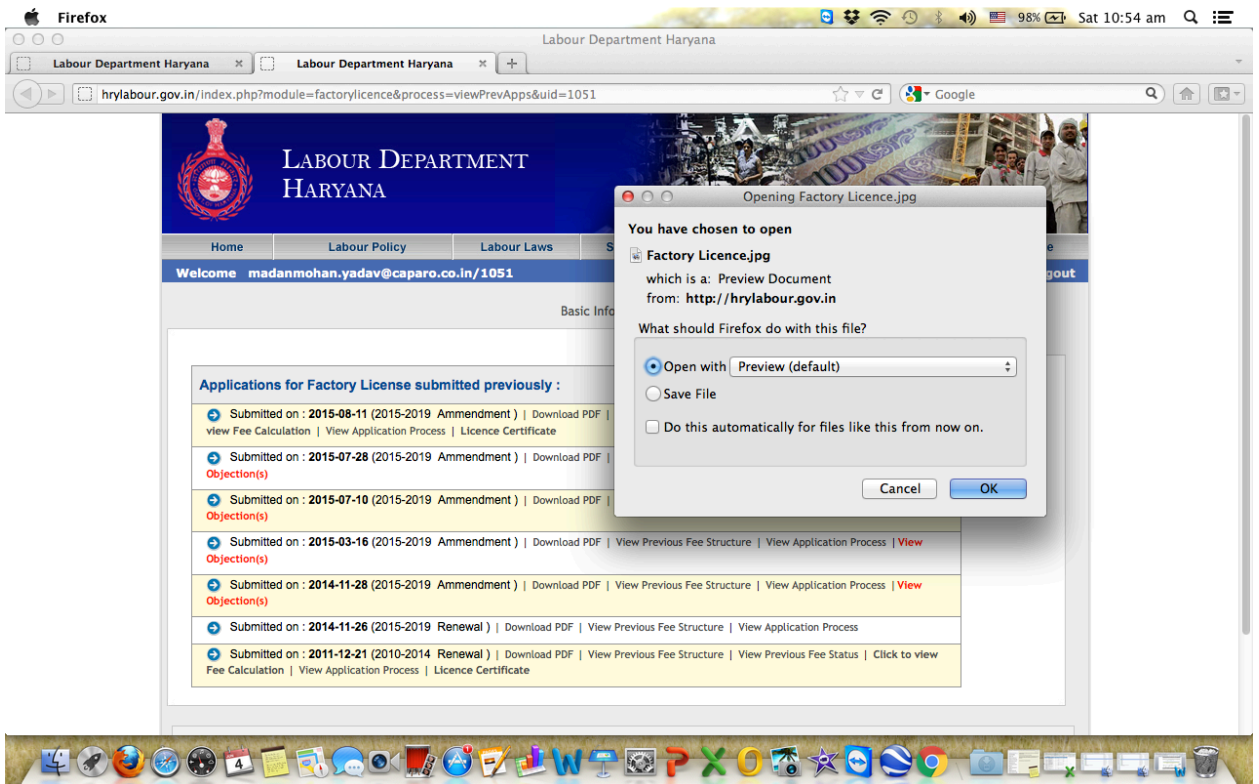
Firefox

98% Sat 10:54 am

Labour Department Haryana

Labour Department Haryana | Labour Department Haryana

hrylabour.gov.in/index.php?module=factorylicence&process=viewPrevApps&uid=1051

Google

LABOUR DEPARTMENT HARYANA

Home | Labour Policy | Labour Laws | S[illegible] | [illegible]e

Welcome madanmohan.yadav@caparo.co.in/1051 | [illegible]gout

Basic Info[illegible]

Applications for Factory License submitted previously :

Submitted on : 2015-08-11 (2015-2019 Ammendment ) | Download PDF | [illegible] view Fee Calculation | View Application Process | Licence Certificate

Submitted on : 2015-07-28 (2015-2019 Ammendment ) | Download PDF | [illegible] Objection(s)

Submitted on : 2015-07-10 (2015-2019 Ammendment ) | Download PDF | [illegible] Objection(s)

Submitted on : 2015-03-16 (2015-2019 Ammendment ) | Download PDF | View Previous Fee Structure | View Application Process | View Objection(s)

Submitted on : 2014-11-28 (2015-2019 Ammendment ) | Download PDF | View Previous Fee Structure | View Application Process | View Objection(s)

Submitted on : 2014-11-26 (2015-2019 Renewal ) | Download PDF | View Previous Fee Structure | View Application Process

Submitted on : 2011-12-21 (2010-2014 Renewal ) | Download PDF | View Previous Fee Structure | View Previous Fee Status | Click to view Fee Calculation | View Application Process | Licence Certificate

Opening Factory Licence.jpg

You have chosen to open

Factory Licence.jpg

which is a: Preview Document
from: http://hrylabour.gov.in

What should Firefox do with this file?

Open with Preview (default)

Save File

Do this automatically for files like this from now on.

Cancel | OK